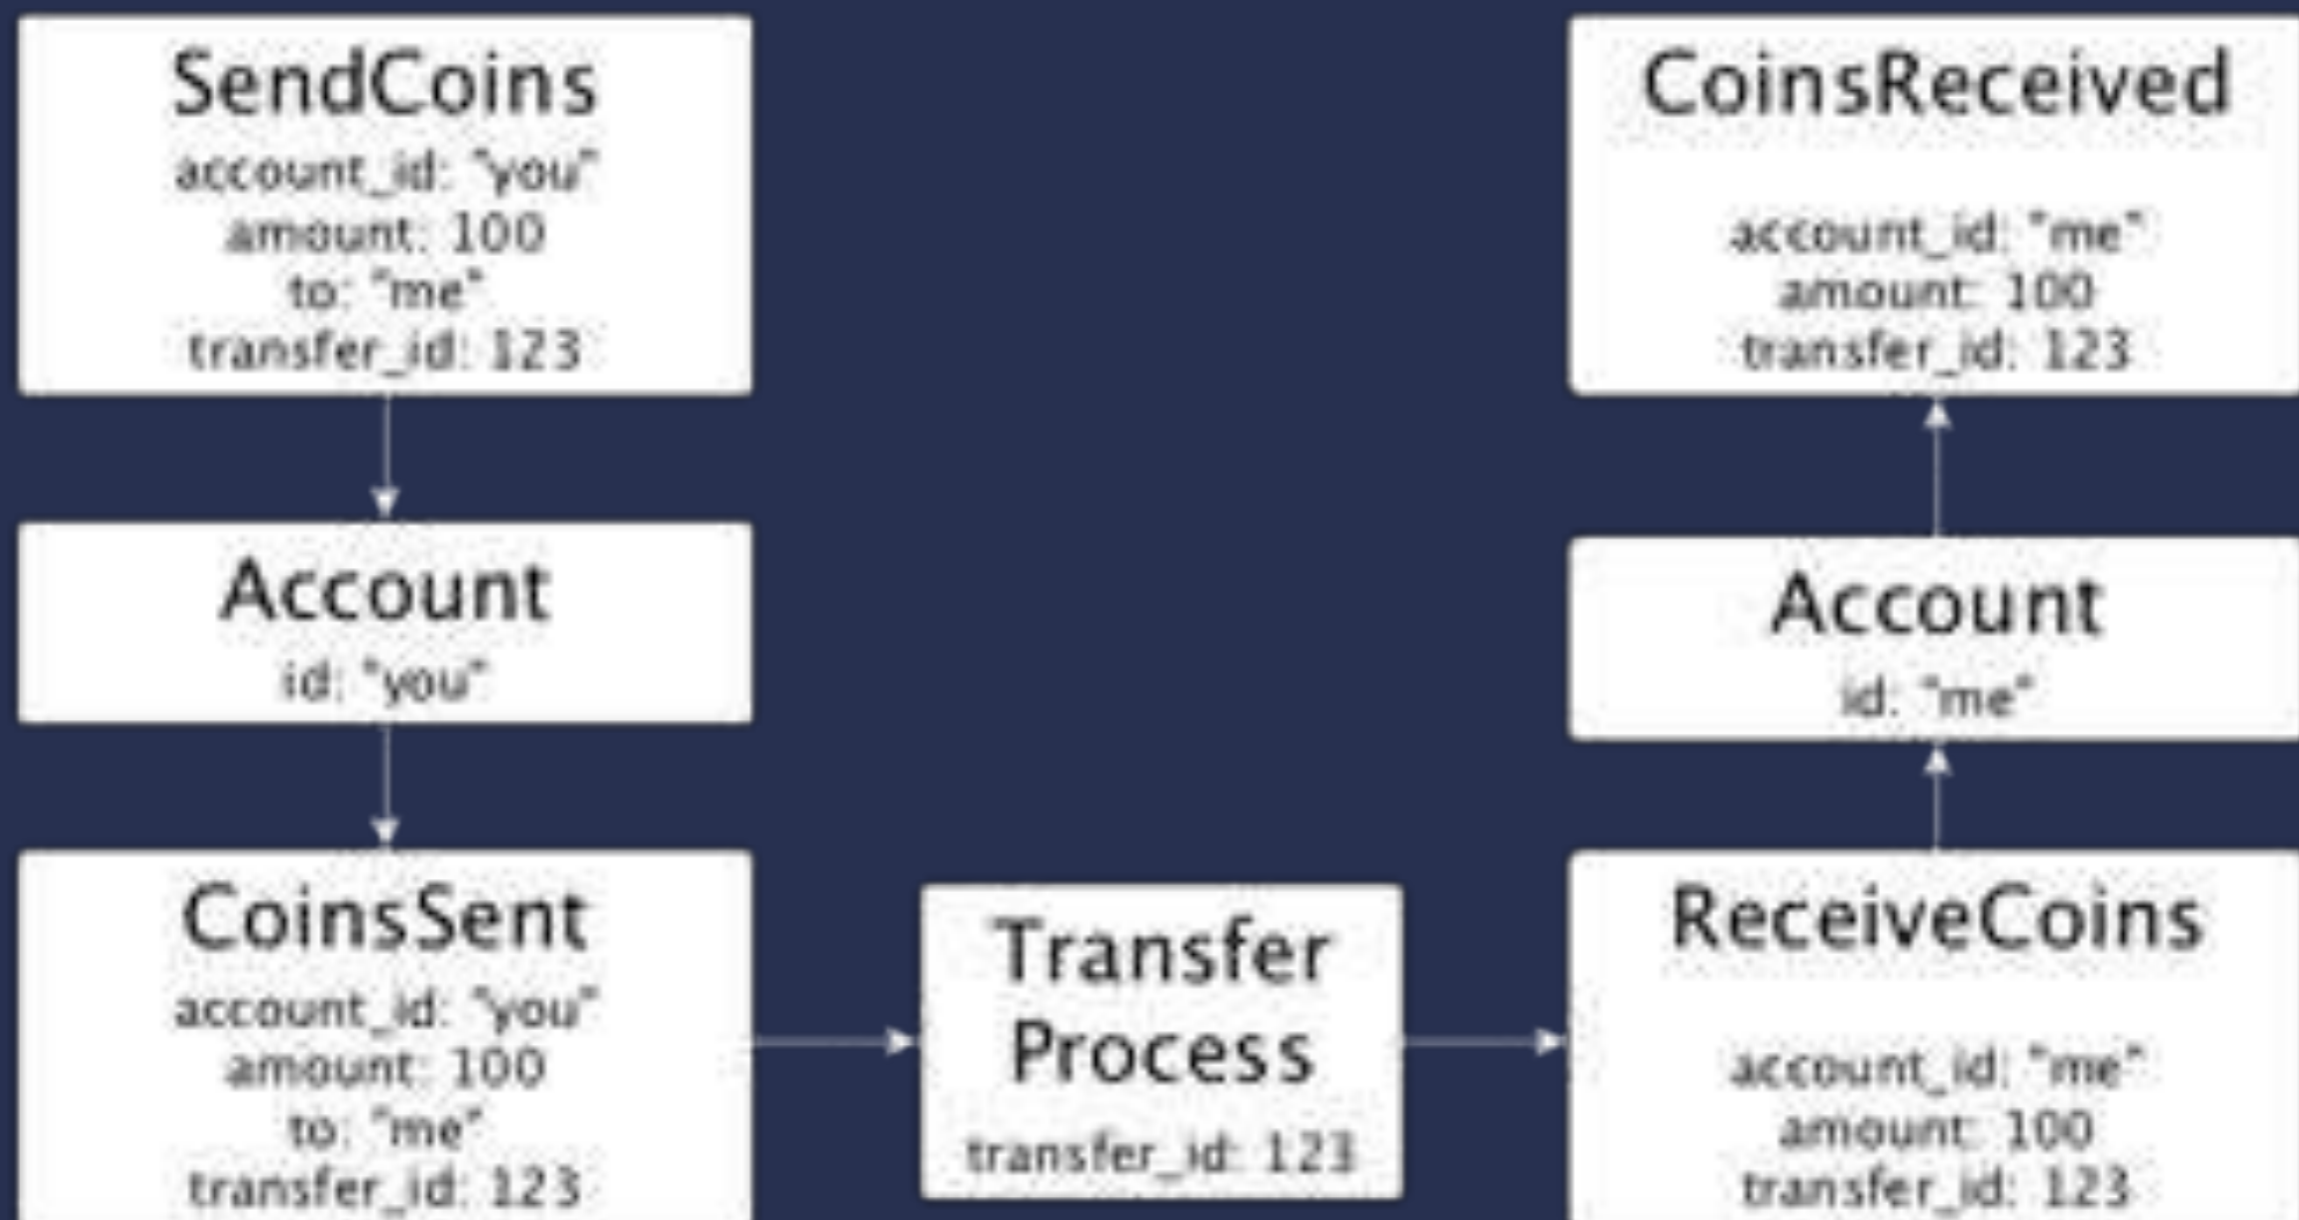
SendCoins
account_id: "you"
amount: 100
to: "me"
transfer_id: 123

Account
id: "you"

CoinsSent
account_id: "you"
amount: 100
to: "me"
transfer_id: 123

Transfer Process
transfer_id: 123

ReceiveCoins
account_id: "me"
amount: 100
transfer_id: 123

Account
id: "me"

CoinsReceived
account_id: "me"
amount: 100
transfer_id: 123